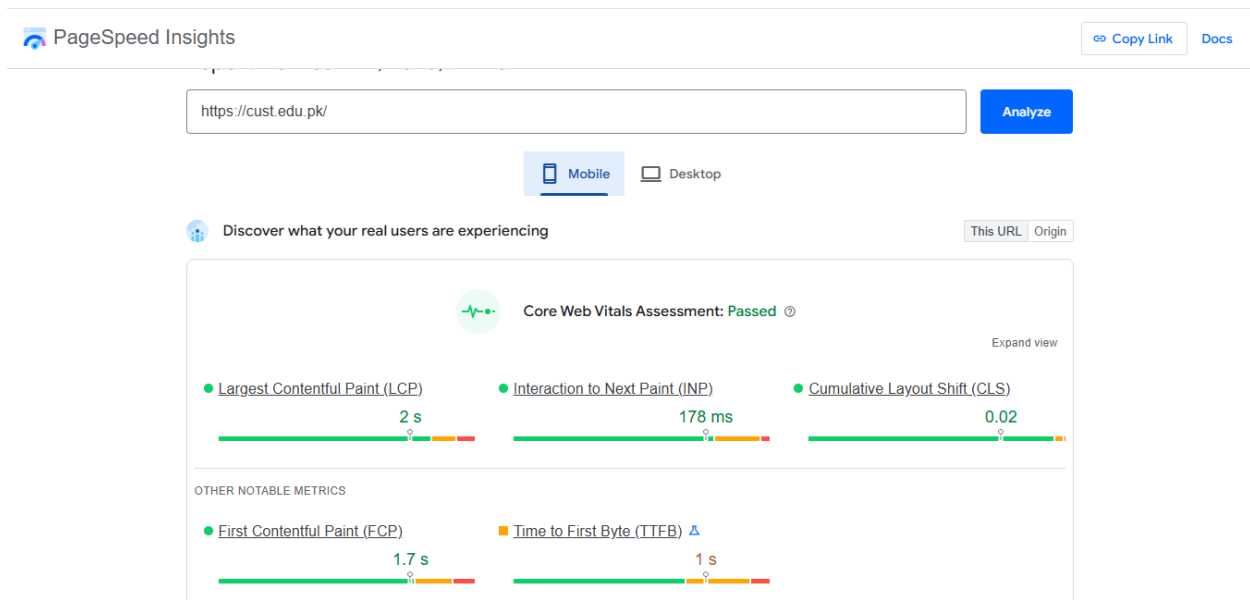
PageSpeed Insights

Copy Link

Docs

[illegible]

https://cust.edu.pk/

Analyze

Mobile

Desktop

Discover what your real users are experiencing

This URL

Origin

Core Web Vitals Assessment: Passed

Expand view

Largest Contentful Paint (LCP)

2 s

Interaction to Next Paint (INP)

178 ms

Cumulative Layout Shift (CLS)

0.02

OTHER NOTABLE METRICS

First Contentful Paint (FCP)

1.7 s

Time to First Byte (TTFB)

1 s